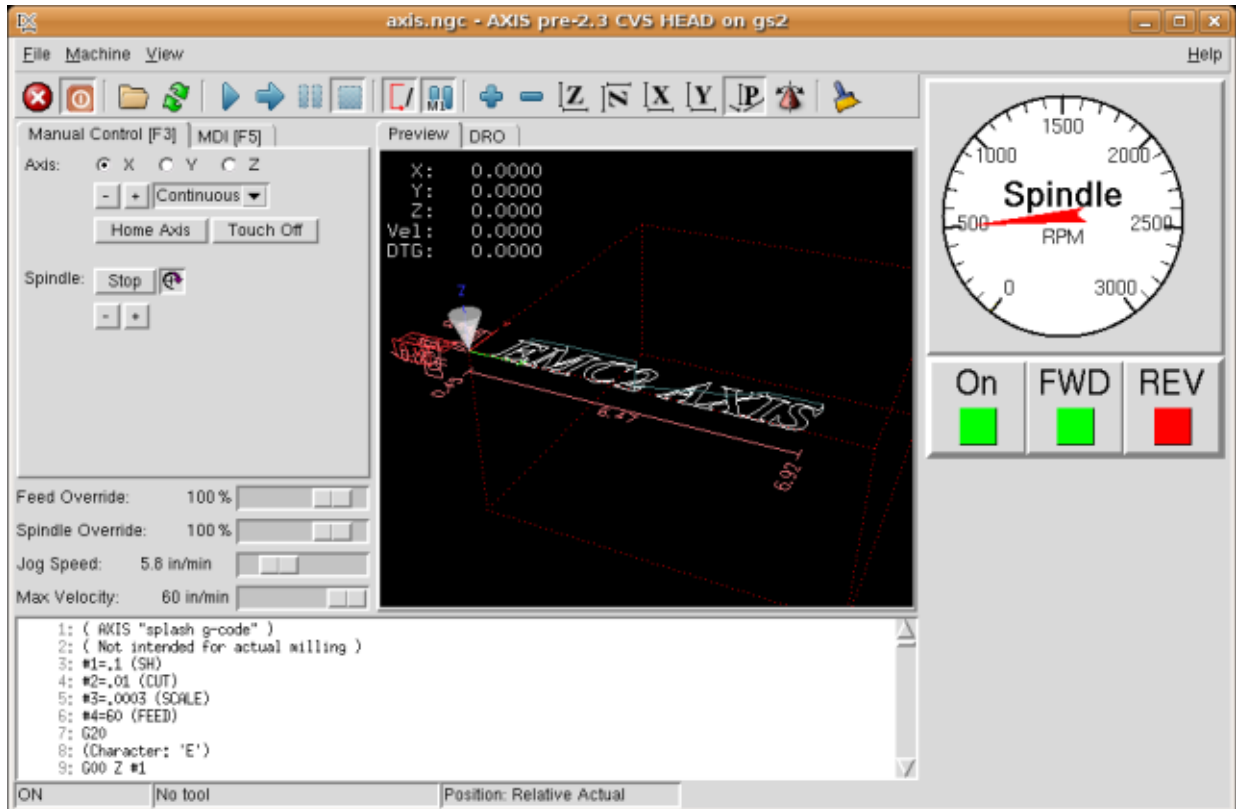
axis.ngc - AXIS pre-2.3 CVS HEAD on gs2

File Machine View Help

Manual Control [F3] MDI [F5]

Axis: X Y Z

- + Continuous

Home Axis Touch Off

Spindle: Stop

- +

Preview DRO

X: 0.0000
Y: 0.0000
Z: 0.0000
Vel: 0.0000
DTG: 0.0000

Z

EMC2 AXIS

6.47

6.92

0.45

1500
1000 2000
Spindle
500 2500
RPM
0 3000

On FWD REV

Feed Override: 100 %
Spindle Override: 100 %
Jog Speed: 5.8 in/min
Max Velocity: 60 in/min

1: ( AXIS "splash g-code" )
2: ( Not intended for actual milling )
3: #1=.1 (SH)
4: #2=.01 (CUT)
5: #3=.0003 (SCALE)
6: #4=60 (FEED)
7: G20
8: (Character: 'E')
9: G00 Z #1

ON No tool Position: Relative Actual